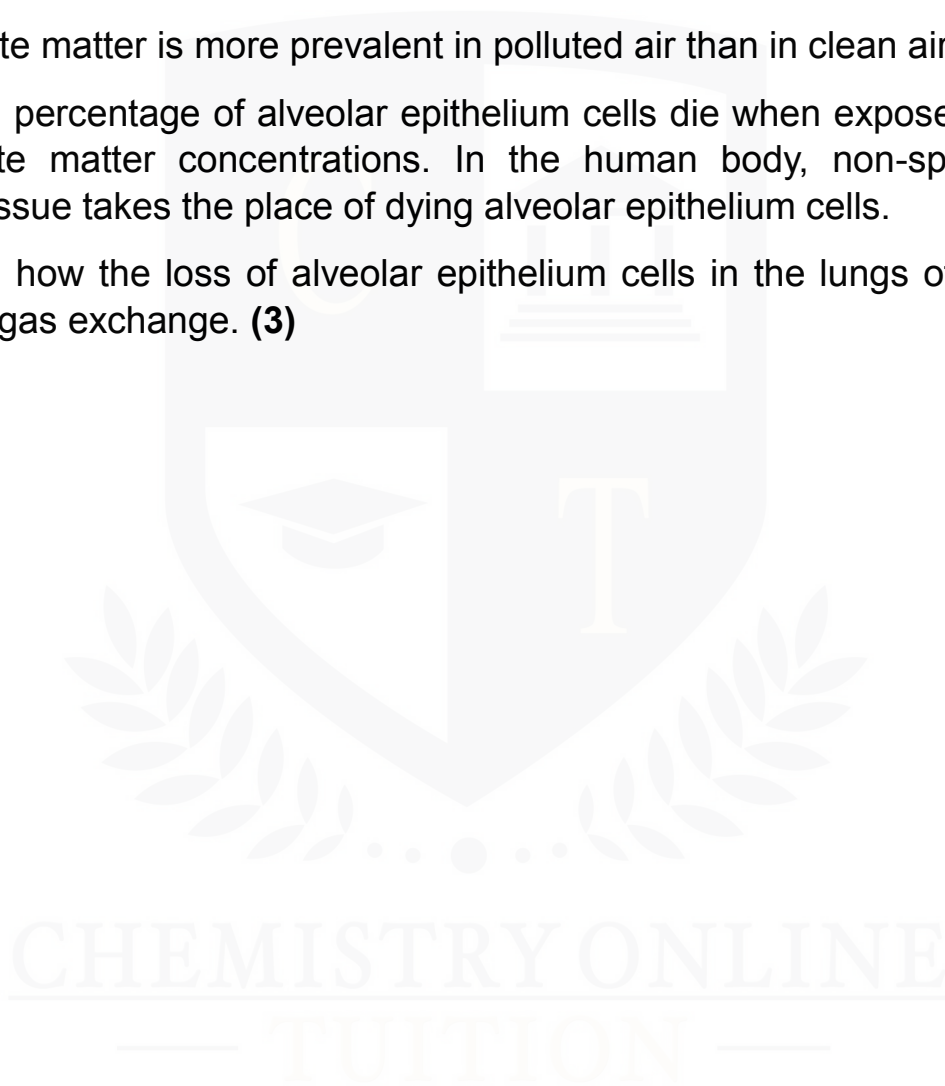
te matter is more prevalent in polluted air than in clean air

percentage of alveolar epithelium cells die when expose te matter concentrations. In the human body, non-sp ssue takes the place of dying alveolar epithelium cells.

how the loss of alveolar epithelium cells in the lungs of gas exchange. **(3)**

CHEMISTRY ONLINE
— TUITION —